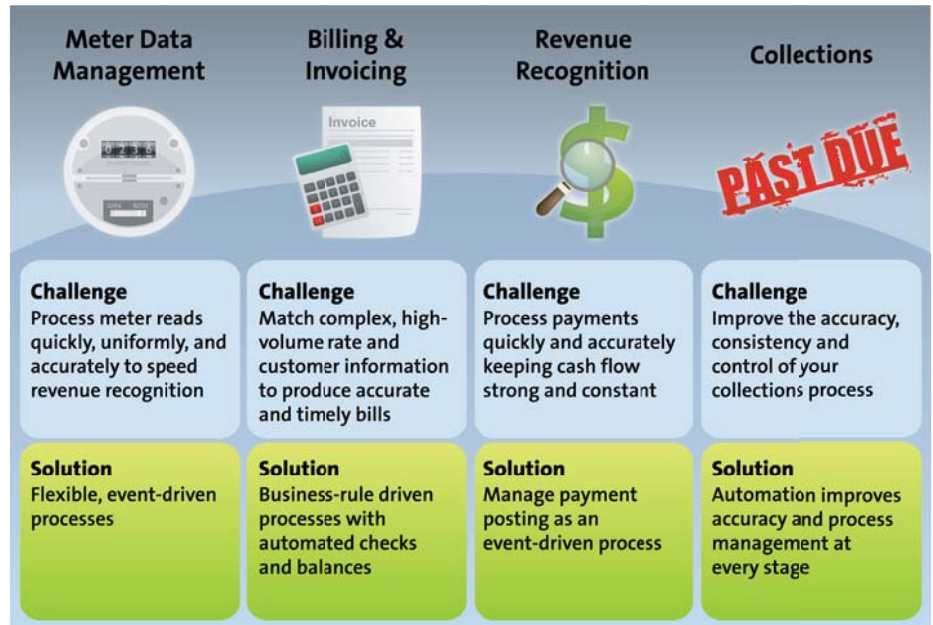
Meter Data Management

Billing & Invoicing

Revenue Recognition

Collections

Invoice

PAST DUE

Challenge
Process meter reads quickly, uniformly, and accurately to speed revenue recognition

Solution
Flexible, event-driven processes

Challenge
Match complex, high-volume rate and customer information to produce accurate and timely bills

Solution
Business-rule driven processes with automated checks and balances

Challenge
Process payments quickly and accurately keeping cash flow strong and constant

Solution
Manage payment posting as an event-driven process

Challenge
Improve the accuracy, consistency and control of your collections process

Solution
Automation improves accuracy and process management at every stage